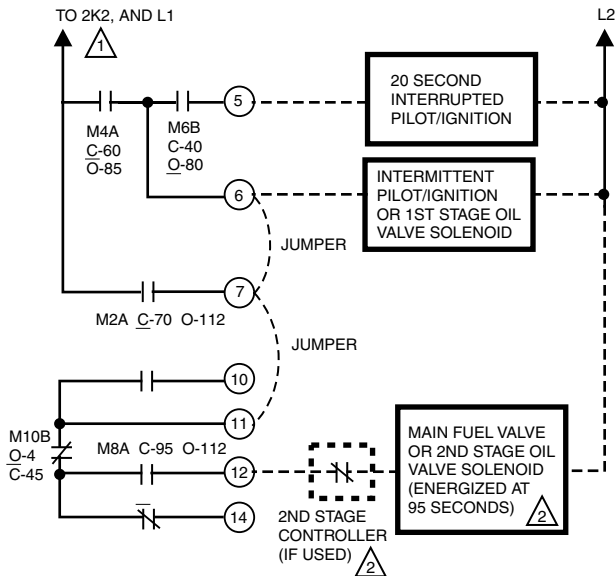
TO 2K2, AND L1

1

L2

20 SECOND INTERRUPTED PILOT/IGNITION

M4A
C-60
O-85

M6B
C-40
O-80

5

6

INTERMITTENT PILOT/IGNITION OR 1ST STAGE OIL VALVE SOLENOID

JUMPER

7

M2A C-70 O-112

JUMPER

10

11

M10B
O-4
C-45

M8A C-95 O-112

12

14

MAIN FUEL VALVE OR 2ND STAGE OIL VALVE SOLENOID (ENERGIZED AT 95 SECONDS)

2

2ND STAGE CONTROLLER (IF USED)

2